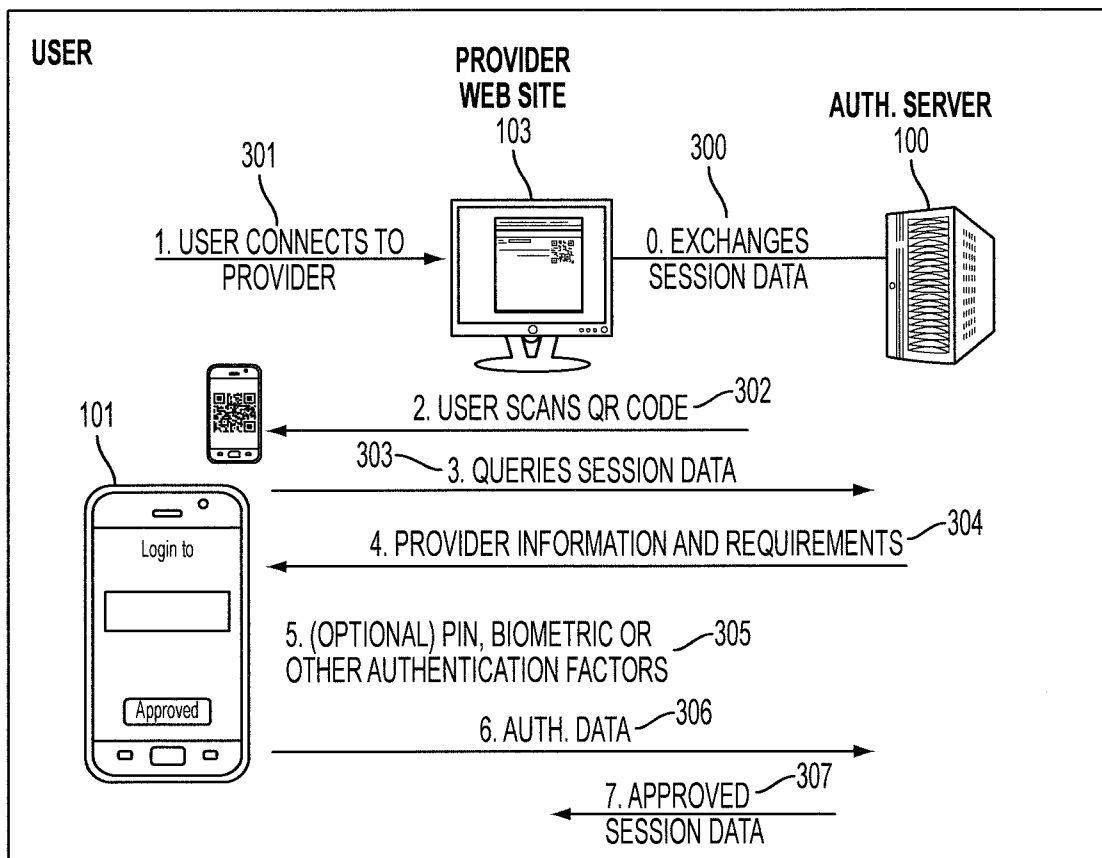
USER

PROVIDER WEB SITE
103

AUTH. SERVER
100

301

1. USER CONNECTS TO PROVIDER

300

0. EXCHANGES SESSION DATA

101

2. USER SCANS QR CODE 302

303 3. QUERIES SESSION DATA

4. PROVIDER INFORMATION AND REQUIREMENTS 304

Login to

5. (OPTIONAL) PIN, BIOMETRIC OR OTHER AUTHENTICATION FACTORS 305

Approved

6. AUTH. DATA 306

7. APPROVED SESSION DATA 307